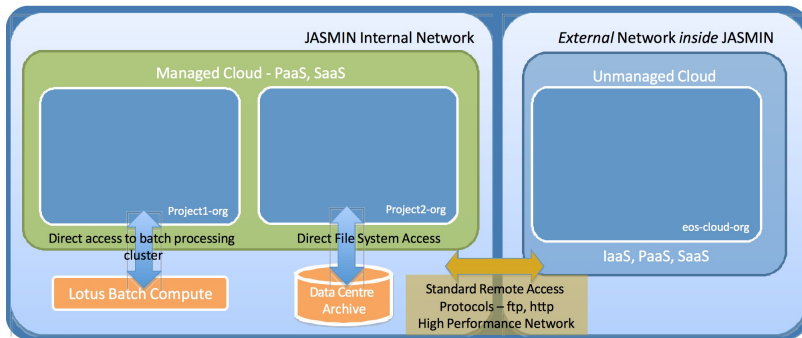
JASMIN Internal Network

External Network inside JASMIN

Managed Cloud - PaaS, SaaS

Project1-org

Project2-org

Direct access to batch processing cluster

Direct File System Access

Lotus Batch Compute

Data Centre Archive

Unmanaged Cloud

eos-cloud-org

IaaS, PaaS, SaaS

Standard Remote Access Protocols – ftp, http High Performance Network